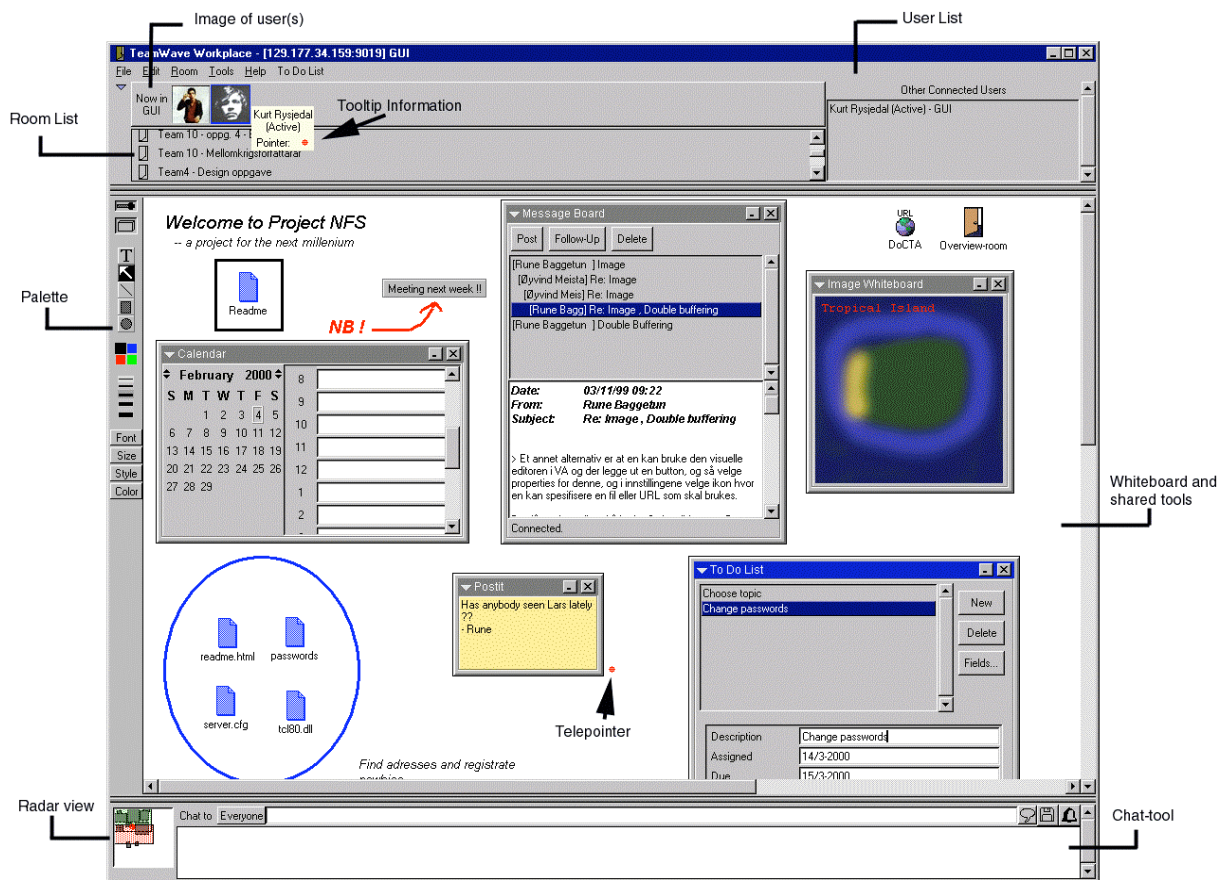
Image of user(s)

User List

TeamWave Workplace - [129.177.34.159:9019] GUI

File Edit Room Tools Help To Do List

Now in GUI

Kurt Rysjedal (Active) Pointer:

Tooltip Information

Room List

Team 10 - oppg. 4 - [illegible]
Team 10 - Mellomkrigsforfattarar
Team4 - Design oppgave

Other Connected Users
Kurt Rysjedal (Active) - GUI

Palette

T
Font
Size
Style
Color

Welcome to Project NFS
-- a project for the next millenium

Readme

Meeting next week !!

NB !

Calendar

February 2000

| S | M | T | W | T | F | S |
|---|---|---|---|---|---|---|
| | | 1 | 2 | 3 | 4 | 5 |
| 6 | 7 | 8 | 9 | 10 | 11 | 12 |
| 13 | 14 | 15 | 16 | 17 | 18 | 19 |
| 20 | 21 | 22 | 23 | 24 | 25 | 26 |
| 27 | 28 | 29 | | | | |

8
9
10
11
12
1
2

Message Board

Post Follow-Up Delete

[Rune Baggetun ] Image
[Øyvind Meista] Re: Image
[Øyvind Meis] Re: Image
[Rune Bagg] Re: Image , Double buffering
[Rune Baggetun ] Double Buffering

Date: 03/11/99 09:22
From: Rune Baggetun
Subject: Re: Image , Double buffering

> Et annet alternativ er at en kan bruke den visuelle editoren i VA og der legge ut en button, og så velge properties for denne, og i innstillingene velge ikon hvor en kan spesifisere en fil eller URL som skal brukes.

Connected.

URL
DoCTA

Overview-room

Image Whiteboard

Tropical Island

Whiteboard and shared tools

readme.html
passwords
server.cfg
tcl80.dll

Postit

Has anybody seen Lars lately ??
- Rune

Telepointer

Find adresses and registrate newbies

To Do List

Choose topic
Change passwords

New
Delete
Fields...

| Description | Change passwords |
|---|---|
| Assigned | 14/3-2000 |
| Due | 15/3-2000 |

Radar view

Chat to Everyone

Chat-tool